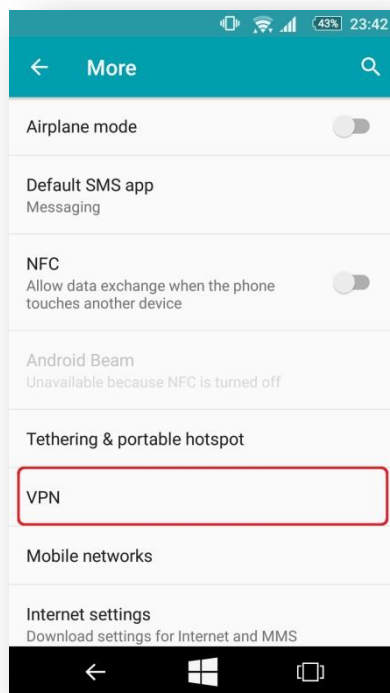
43% 23:42

More

Airplane mode

Default SMS app
Messaging

NFC
Allow data exchange when the phone touches another device

Android Beam
Unavailable because NFC is turned off

Tethering & portable hotspot

VPN

Mobile networks

Internet settings
Download settings for Internet and MMS